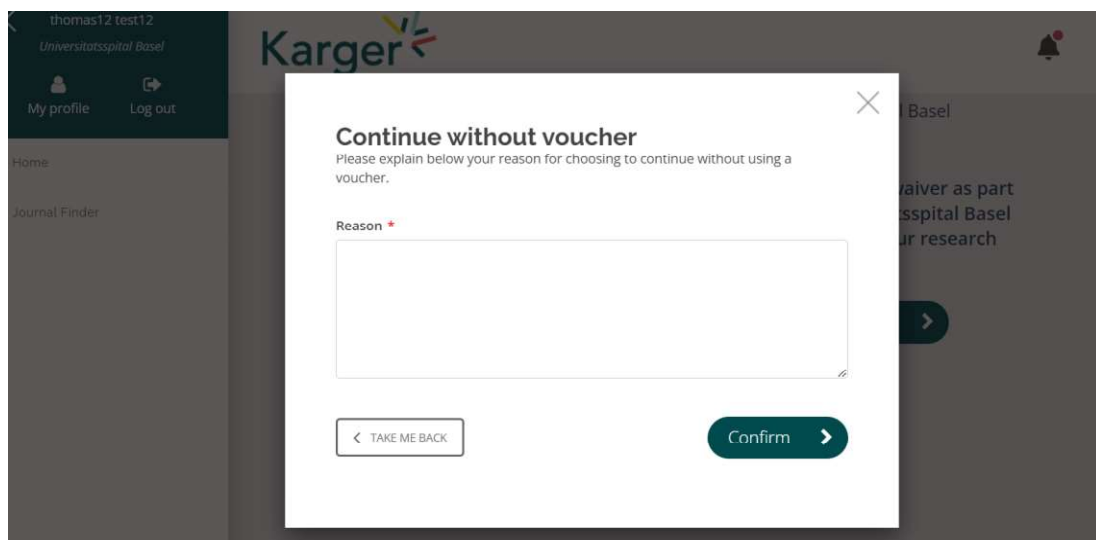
thomas12 test12
Universitatsspital Basel
My profile
Log out
Home
Journal Finder

Karger

l Basel

vaiver as part
tsspital Basel
ur research

Continue without voucher
Please explain below your reason for choosing to continue without using a voucher.

Reason *

TAKE ME BACK

Confirm